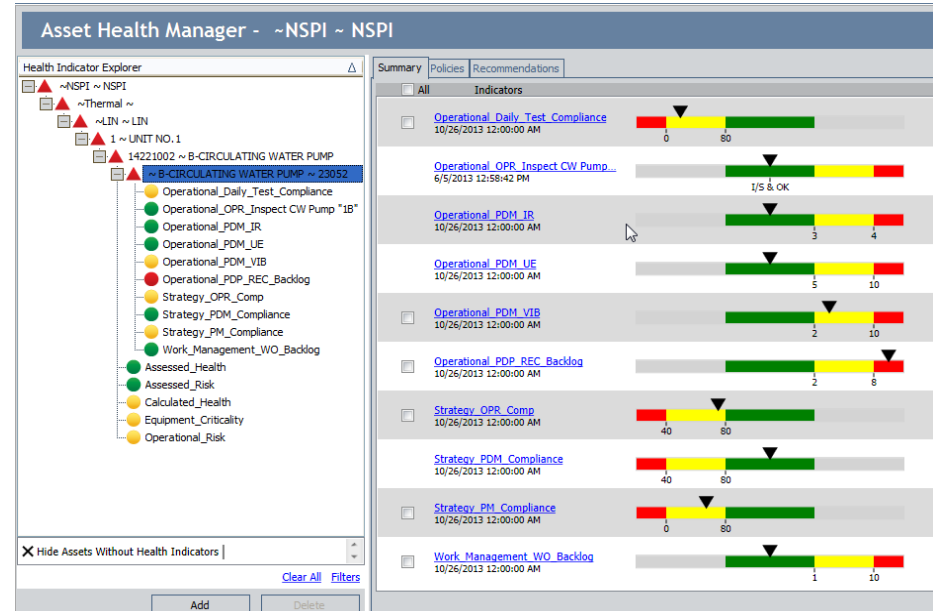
Asset Health Manager - ~NSPI ~ NSPI

Health Indicator Explorer

~NSPI ~ NSPI
~Thermal ~
~LIN ~ LIN
1 ~ UNIT NO. 1
14221002 ~ B-CIRCULATING WATER PUMP
~ B-CIRCULATING WATER PUMP ~ 23052
Operational_Daily_Test_Compliance
Operational_OPR_Inspect CW Pump "1B"
Operational_PDM_IR
Operational_PDM_UE
Operational_PDM_VIB
Operational_PDP_REC_Backlog
Strategy_OPR_Comp
Strategy_PDM_Compliance
Strategy_PM_Compliance
Work_Management_WO_Backlog
Assessed_Health
Assessed_Risk
Calculated_Health
Equipment_Criticality
Operational_Risk

Hide Assets Without Health Indicators

Clear All Filters

Add Delete

Summary Policies Recommendations

All Indicators

Operational_Daily_Test_Compliance
10/26/2013 12:00:00 AM
0 80

Operational_OPR_Inspect CW Pump...
6/5/2013 12:58:42 PM
I/S & OK

Operational_PDM_IR
10/26/2013 12:00:00 AM
3 4

Operational_PDM_UE
10/26/2013 12:00:00 AM
5 10

Operational_PDM_VIB
10/26/2013 12:00:00 AM
2 10

Operational_PDP_REC_Backlog
10/26/2013 12:00:00 AM
2 8

Strategy_OPR_Comp
10/26/2013 12:00:00 AM
40 80

Strategy_PDM_Compliance
10/26/2013 12:00:00 AM
40 80

Strategy_PM_Compliance
10/26/2013 12:00:00 AM
0 80

Work_Management_WO_Backlog
10/26/2013 12:00:00 AM
1 10